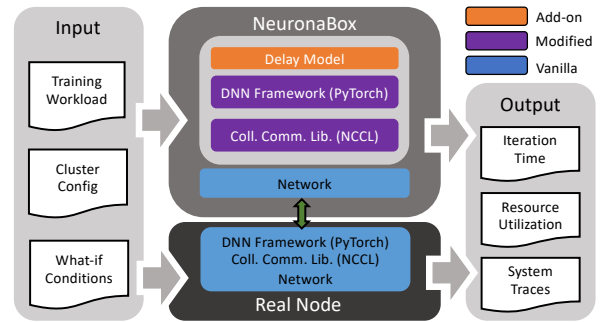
Input

Training Workload

Cluster Config

What-if Conditions

NeuronaBox

Delay Model

DNN Framework (PyTorch)

Coll. Comm. Lib. (NCCL)

Network

DNN Framework (PyTorch)
Coll. Comm. Lib. (NCCL)
Network

Real Node

Add-on

Modified

Vanilla

Output

Iteration Time

Resource Utilization

System Traces